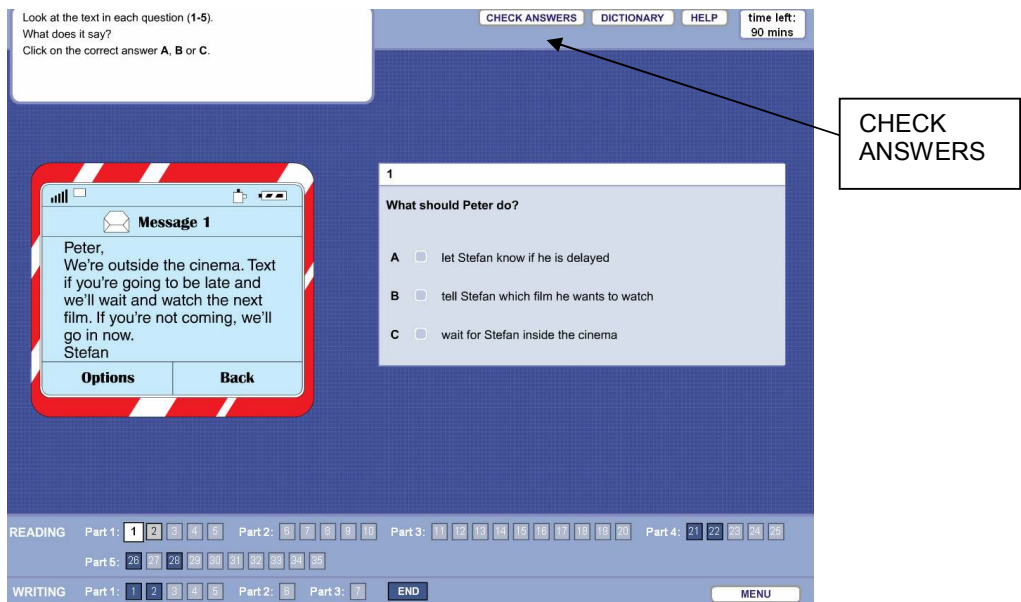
Look at the text in each question (1-5).
What does it say?
Click on the correct answer A, B or C.

CHECK ANSWERS DICTIONARY HELP time left: 90 mins

CHECK ANSWERS

Message 1

Peter,
We're outside the cinema. Text if you're going to be late and we'll wait and watch the next film. If you're not coming, we'll go in now.
Stefan

Options Back

1

What should Peter do?

A let Stefan know if he is delayed

B tell Stefan which film he wants to watch

C wait for Stefan inside the cinema

READING Part 1: 1 2 3 4 5 Part 2: 6 7 8 9 10 Part 3: 11 12 13 14 15 16 17 18 19 20 Part 4: 21 22 23 24 25

Part 5: 26 27 28 29 30 31 32 33 34 35

WRITING Part 1: 1 2 3 4 5 Part 2: 6 Part 3: 7 END MENU